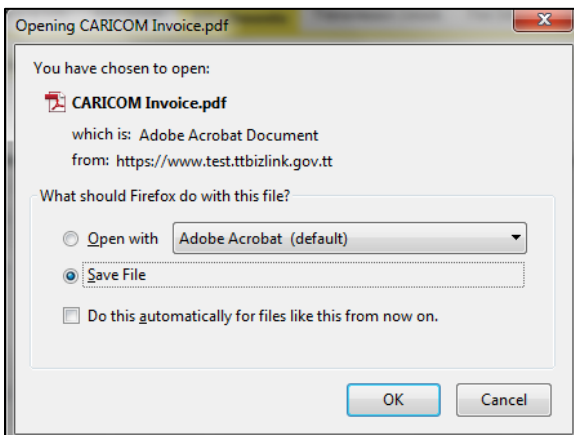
Opening CARICOM Invoice.pdf

You have chosen to open:

CARICOM Invoice.pdf

which is: Adobe Acrobat Document

from: https://www.test.ttbizlink.gov.tt

What should Firefox do with this file?

Open with Adobe Acrobat (default)

Save File

Do this automatically for files like this from now on.

OK Cancel